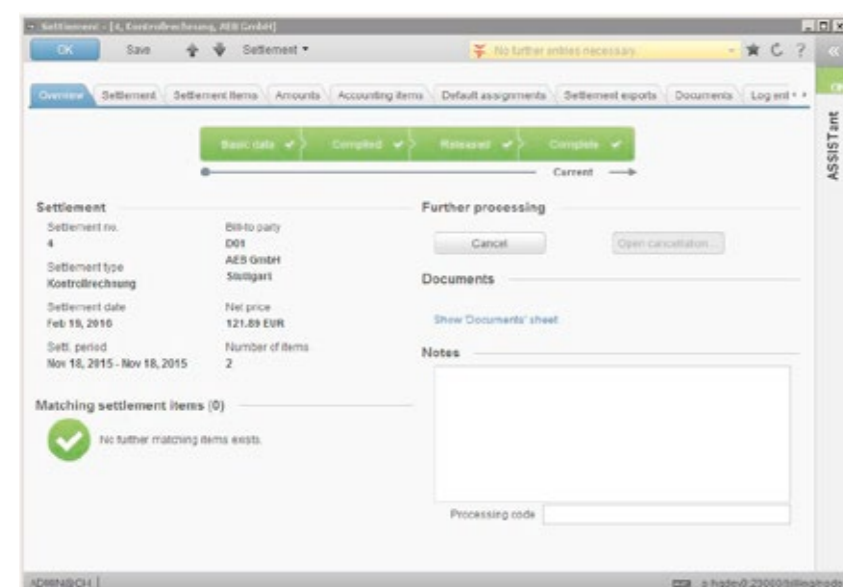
Settlement - [4, Kontrollrechnung, AEB GmbH]

OK Save Settlement ▾ No further entries necessary ? «

Overview Settlement Settlement items Amounts Accounting items Default assignments Settlement exports Documents Log entr

ASSISTant

Basic data ✔ Compiled ✔ Released ✔ Complete ✔

Current

Settlement

Settlement no.
4

Settlement type
Kontrollrechnung

Settlement date
Feb 19, 2016

Settl. period
Nov 18, 2015 - Nov 18, 2015

Bill-to party
D01
AEB GmbH
Stuttgart

Net price
121.89 EUR

Number of items
2

Matching settlement items (0)

No further matching items exists.

Further processing

Cancel

Open cancellation...

Documents

Show 'Documents' sheet

Notes

Processing code

ADMIN@CH

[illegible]